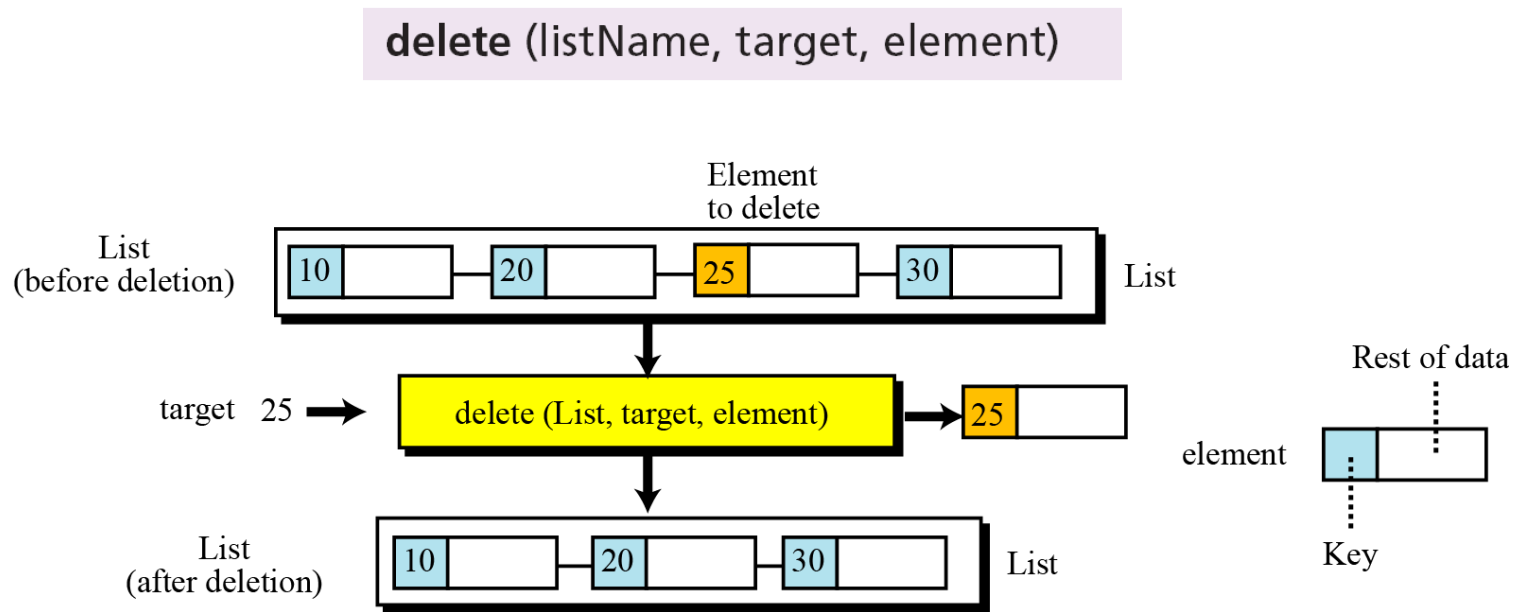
**delete** (listName, target, element)

Element to delete

List (before deletion)

10

20

25

30

List

target 25

delete (List, target, element)

25

Rest of data

element

Key

List (after deletion)

10

20

30

List